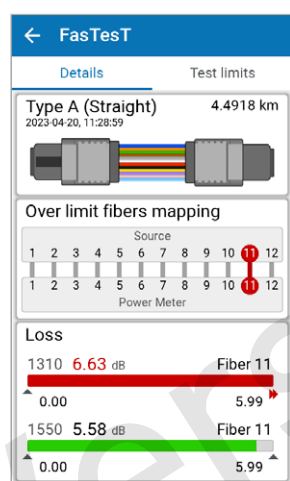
← FasTesT

Details | Test limits

Type A (Straight) 4.4918 km
2023-04-20, 11:28:59

Over limit fibers mapping

Source
1 2 3 4 5 6 7 8 9 10 11 12
1 2 3 4 5 6 7 8 9 10 11 12
Power Meter

Loss

1310 6.63 dB Fiber 11
0.00 5.99

1550 5.58 dB Fiber 11
0.00 5.99